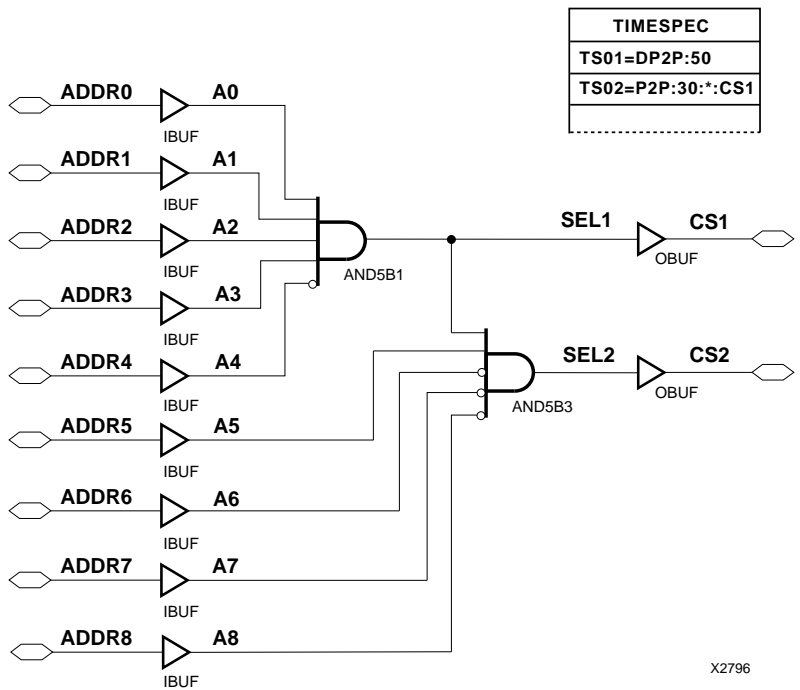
| TIMESPEC |
|---|
| TS01=DP2P:50 |
| TS02=P2P:30:*:CS1 |
| |

ADDR0 A0 IBUF
ADDR1 A1 IBUF
ADDR2 A2 IBUF
ADDR3 A3 IBUF
ADDR4 A4 IBUF
ADDR5 A5 IBUF
ADDR6 A6 IBUF
ADDR7 A7 IBUF
ADDR8 A8 IBUF

AND5B1
SEL1 CS1 OBUF

AND5B3
SEL2 CS2 OBUF

X2796